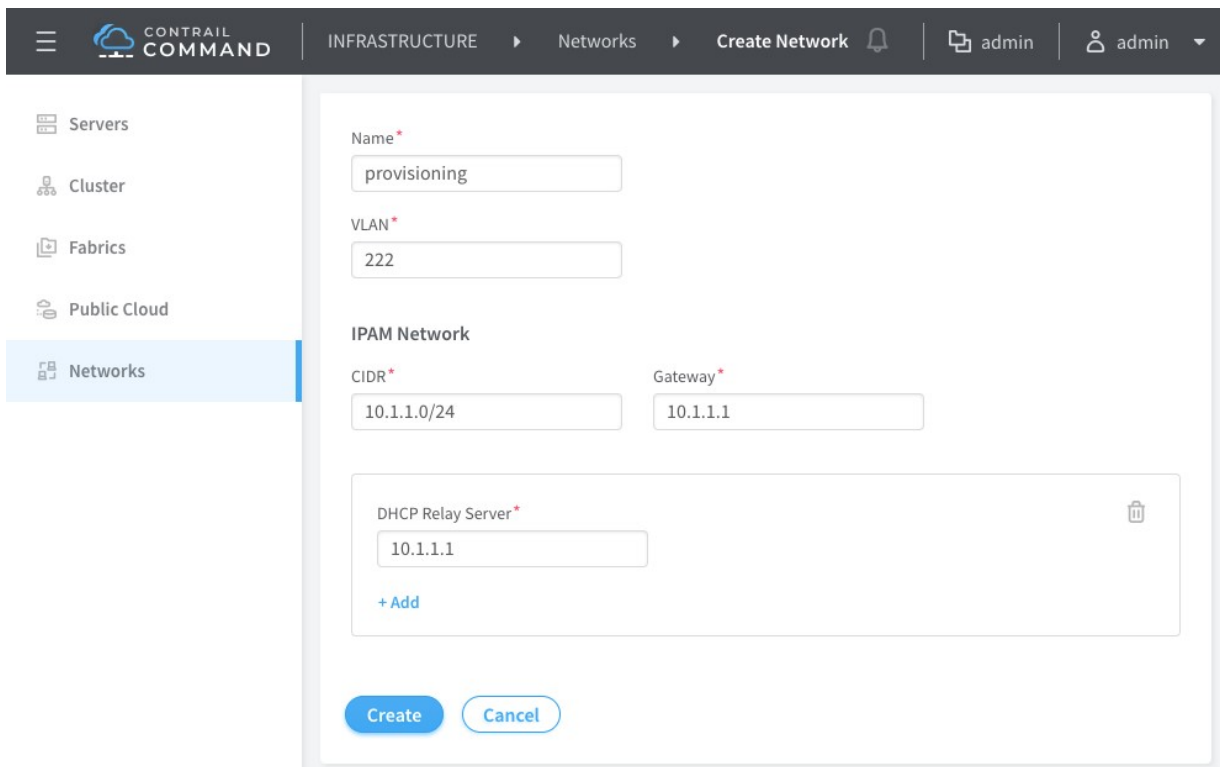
CONTRAIL COMMAND

INFRASTRUCTURE ▸ Networks ▸ Create Network

admin

admin

Servers

Cluster

Fabrics

Public Cloud

Networks

Name*

provisioning

VLAN*

222

IPAM Network

CIDR*

10.1.1.0/24

Gateway*

10.1.1.1

DHCP Relay Server*

10.1.1.1

+ Add

Create

Cancel